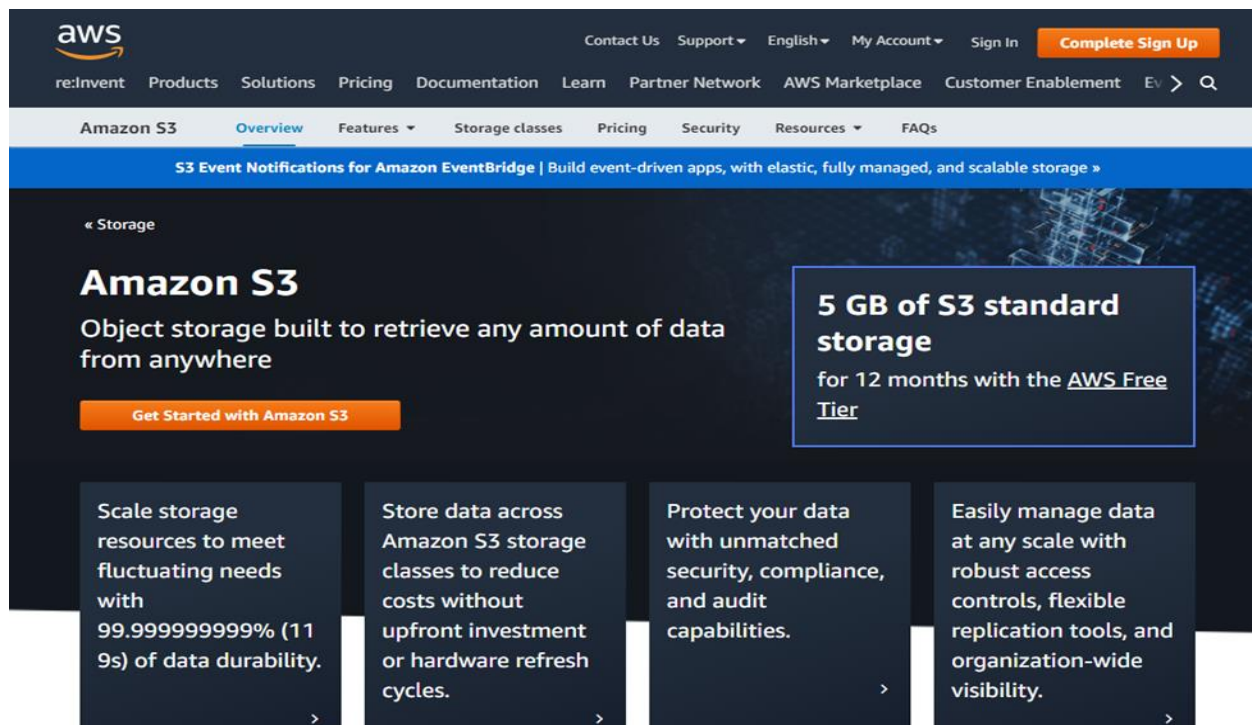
aws

Contact Us Support English My Account Sign In Complete Sign Up

re:Invent Products Solutions Pricing Documentation Learn Partner Network AWS Marketplace Customer Enablement Ev

Amazon S3 Overview Features Storage classes Pricing Security Resources FAQs

S3 Event Notifications for Amazon EventBridge | Build event-driven apps, with elastic, fully managed, and scalable storage »

« Storage

Amazon S3

Object storage built to retrieve any amount of data from anywhere

Get Started with Amazon S3

5 GB of S3 standard storage

for 12 months with the AWS Free Tier

Scale storage resources to meet fluctuating needs with 99.999999999% (11 9s) of data durability.

Store data across Amazon S3 storage classes to reduce costs without upfront investment or hardware refresh cycles.

Protect your data with unmatched security, compliance, and audit capabilities.

Easily manage data at any scale with robust access controls, flexible replication tools, and organization-wide visibility.